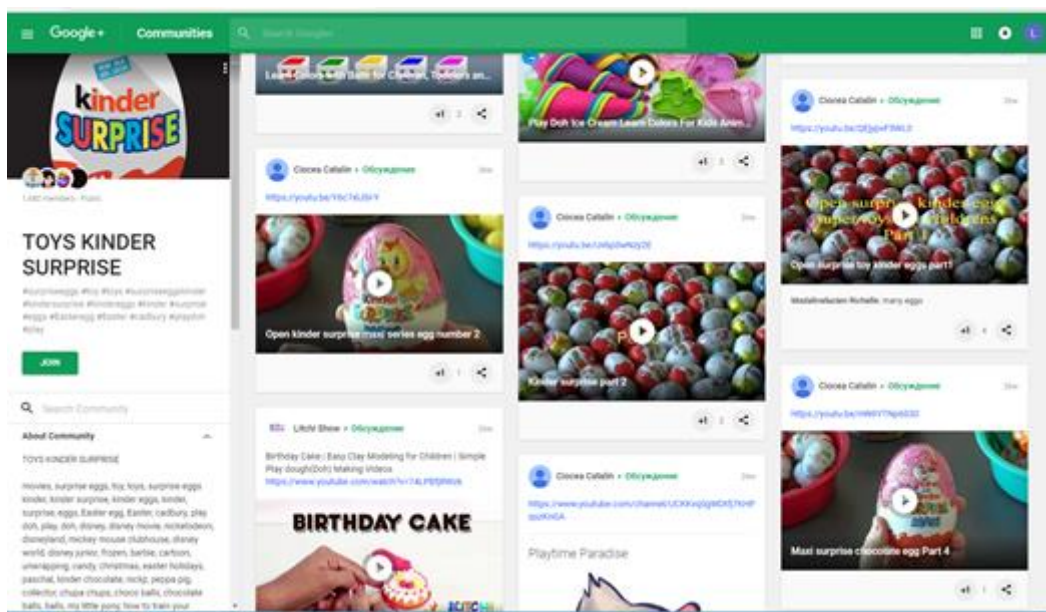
Google+ Communities Search Google

kinder SURPRISE

1,440 members · Public

TOYS KINDER SURPRISE

#surpriseeggs #toy #toys #surpriseeggskinder #kindersurprise #kindereggs #kinder #surprise #eggs #Easteregg #Easter #cadbury #playdoh #disney

JOIN

Search Community

About Community

TOYS KINDER SURPRISE

movies, surprise eggs, toy, toys, surprise eggs kinder, kinder surprise, kinder eggs, kinder, surprise, eggs, Easter egg, Easter, cadbury, play doh, play, doh, disney, disney movie, nickelodeon, disneyland, mickey mouse clubhouse, disney world, disney junior, frozen, barbie, cartoon, unwrapping, candy, christmas, easter holidays, paschal, kinder chocolate, nickjr, peppa pig, chocolate, chupa chups, choco balls, chocolate balls, balls, my little pony, how to train your

Learn Colors with Balls for Children, Toddlers an...

+1 2

Ciocea Catalin ▸ Обсуждение

https://youtu.be/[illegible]

Open kinder surprise maxi series egg number 2

+1 1

Likhi Show ▸ Обсуждение

Birthday Cake | Easy Clay Modeling for Children | Simple Play dough(Doh) Making Videos
https://www.youtube.com/watch?v=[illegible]

BIRTHDAY CAKE

Play Doh Ice Cream Learn Colors For Kids Anim...

+1 3

Ciocea Catalin ▸ Обсуждение

https://youtu.be/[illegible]

Kinder surprise part 2

+1 2

Ciocea Catalin ▸ Обсуждение

https://www.youtube.com/channel/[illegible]

Playtime Paradise

Ciocea Catalin ▸ Обсуждение

https://youtu.be/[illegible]

Open surprise toy kinder eggs part1

Open surprise toy kinder eggs superoyss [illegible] Part 1

Madalinalacien Richelle: many eggs

+1 4

Ciocea Catalin ▸ Обсуждение

https://youtu.be/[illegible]

Maxi surprise chocolate egg Part 4

+1 1